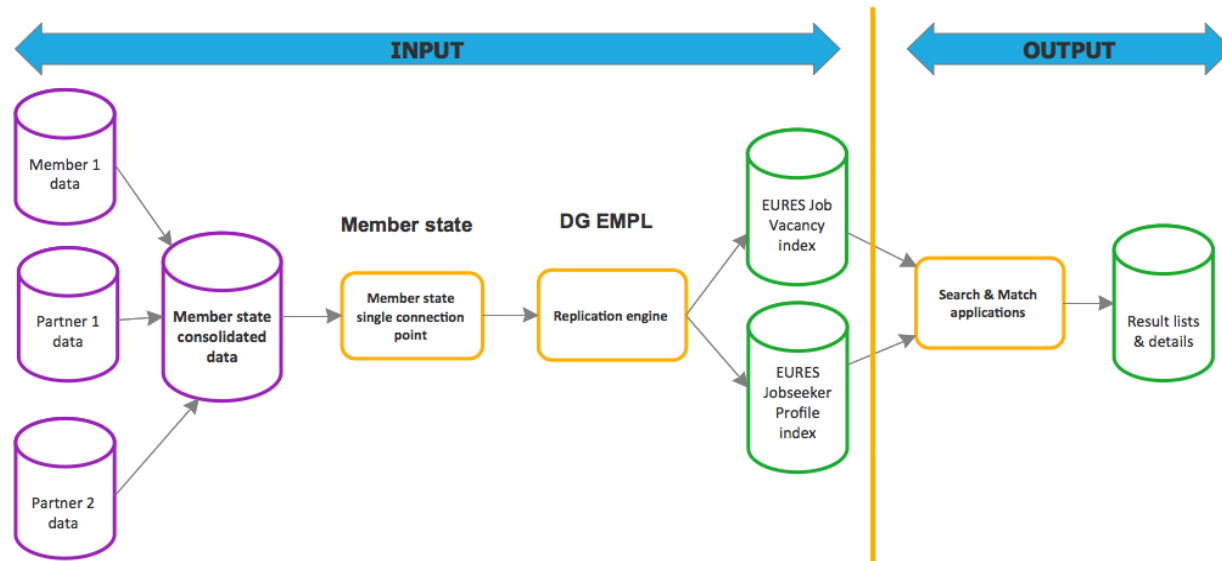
INPUT

OUTPUT

Member 1 data

Partner 1 data

Partner 2 data

Member state consolidated data

Member state

Member state single connection point

DG EMPL

Replication engine

EURES Job Vacancy index

EURES Jobseeker Profile index

Search & Match applications

Result lists & details